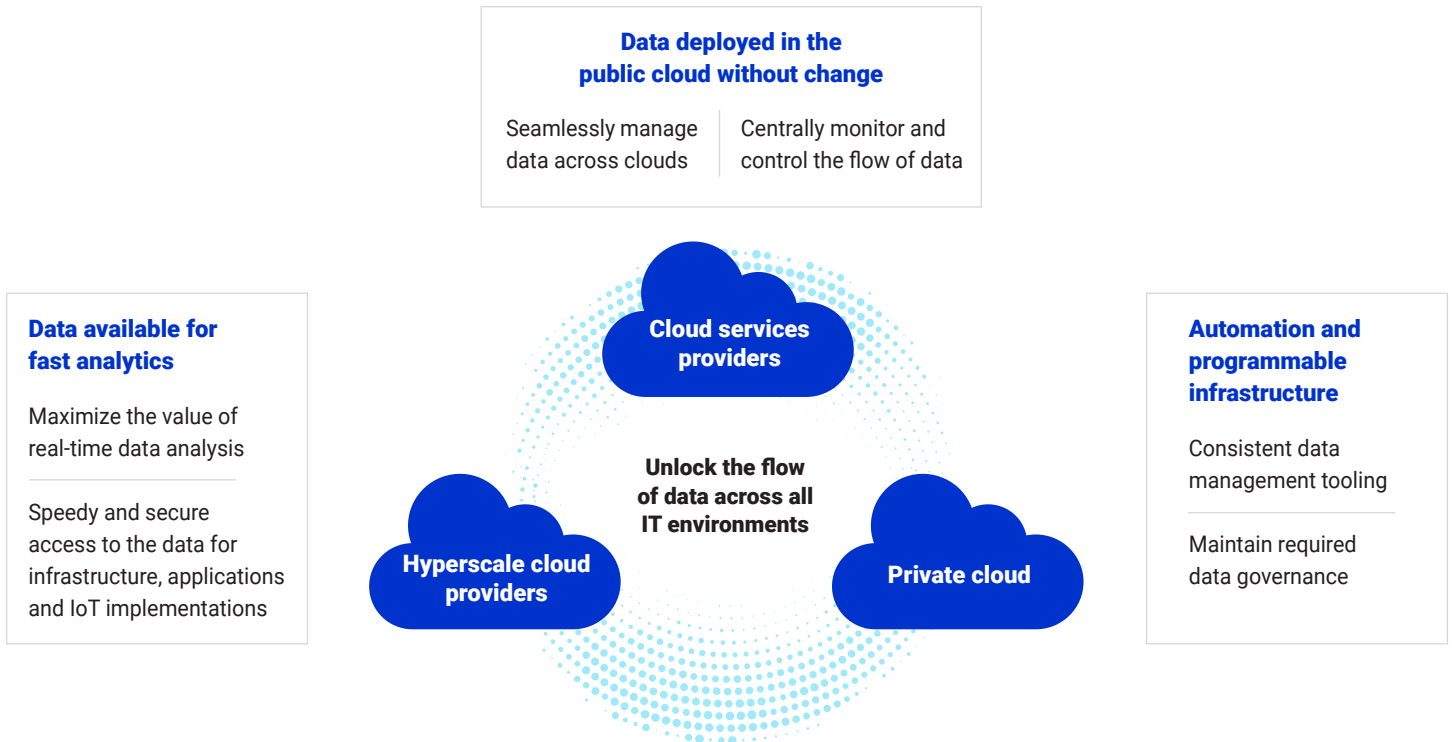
Data deployed in the public cloud without change

Seamlessly manage data across clouds

Centrally monitor and control the flow of data

Data available for fast analytics

Maximize the value of real-time data analysis

Speedy and secure access to the data for infrastructure, applications and IoT implementations

Cloud services providers

Unlock the flow of data across all IT environments

Hyperscale cloud providers

Private cloud

Automation and programmable infrastructure

Consistent data management tooling

Maintain required data governance